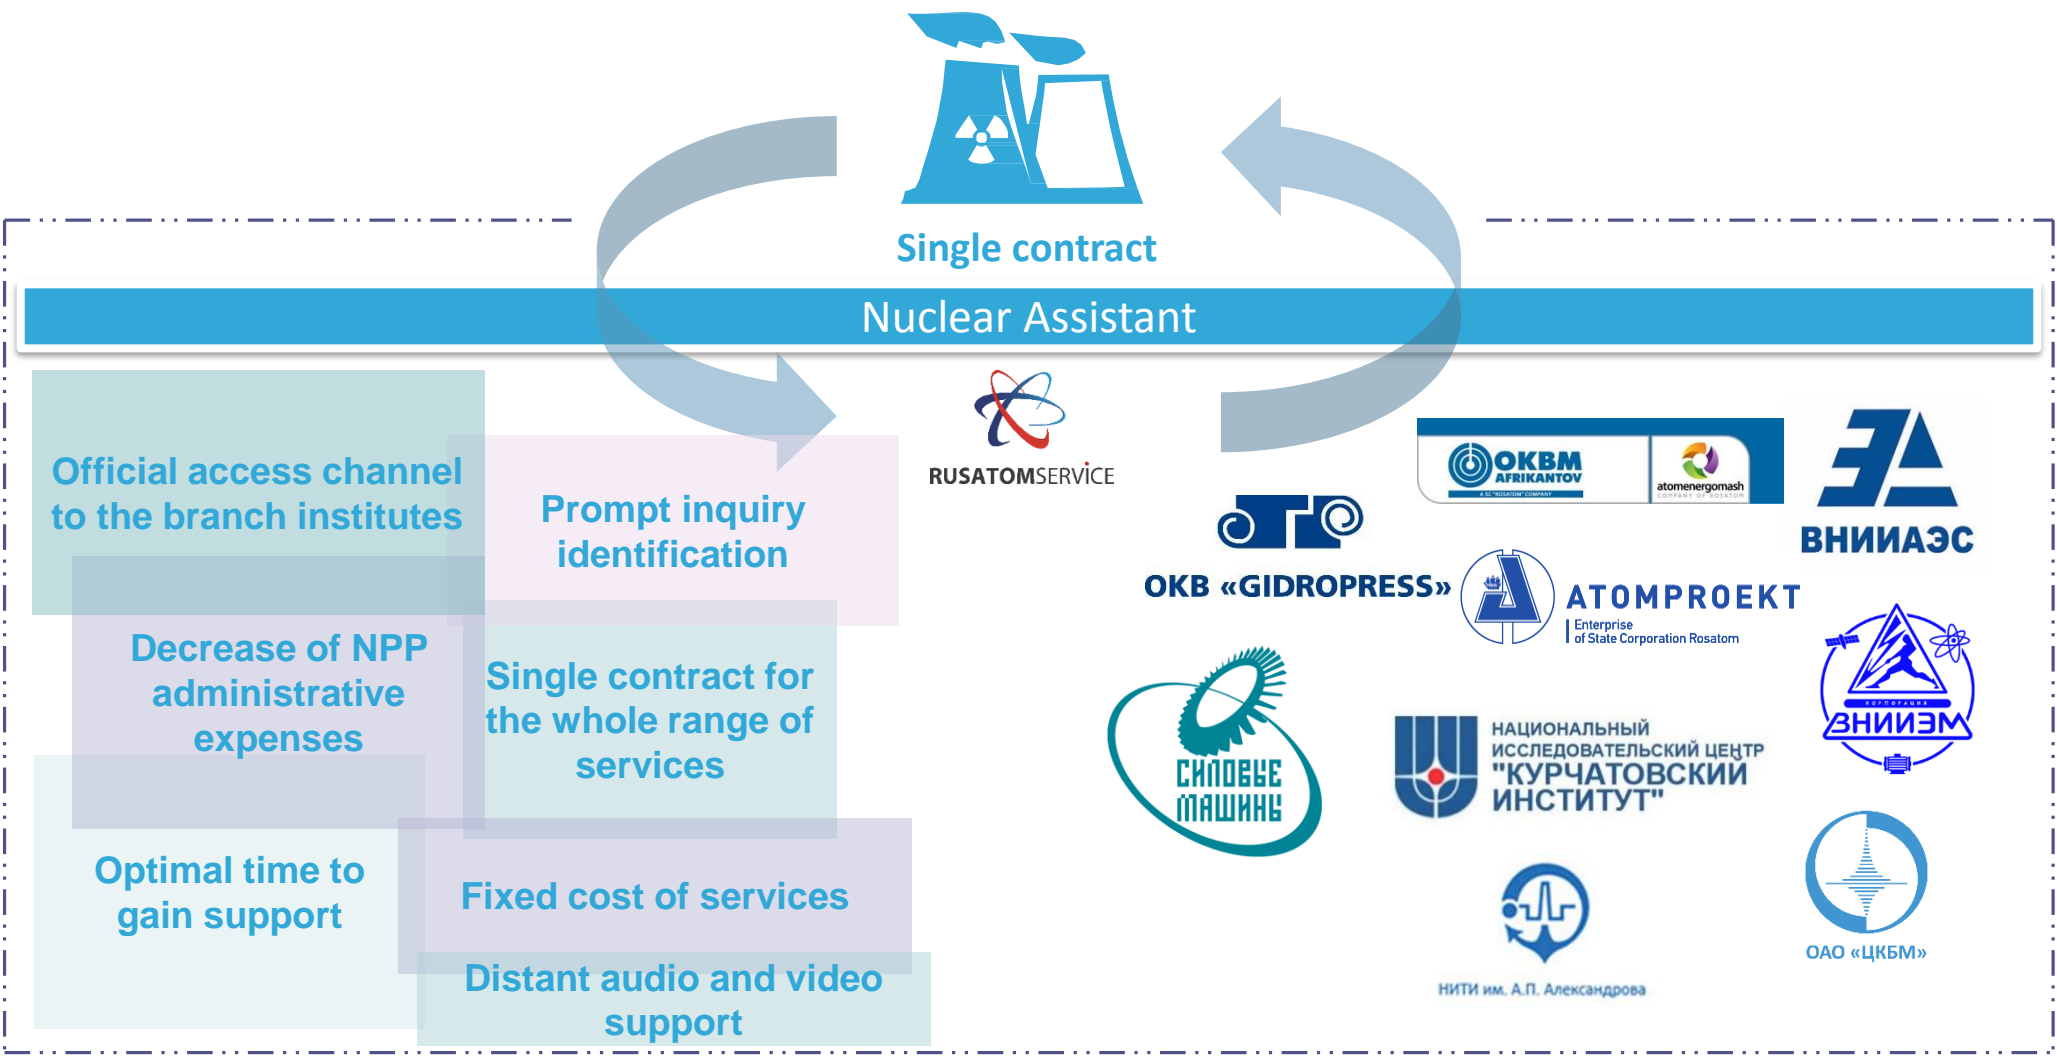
Single contract

Nuclear Assistant

RUSATOMSERVICE

Official access channel to the branch institutes

Prompt inquiry identification

Decrease of NPP administrative expenses

Single contract for the whole range of services

Optimal time to gain support

Fixed cost of services

Distant audio and video support

OKBM AFRIKANTOV
A JSC "ROSATOM" COMPANY

atomenergomash
COMPANY OF ROSATOM

ВНИИАЭС

OKB «GIDROPRESS»

ATOMPROEKT
Enterprise of State Corporation Rosatom

КОРПОРАЦИЯ
ВНИИЭМ

СИЛОВЫЕ МАШИНЫ

НАЦИОНАЛЬНЫЙ ИССЛЕДОВАТЕЛЬСКИЙ ЦЕНТР "КУРЧАТОВСКИЙ ИНСТИТУТ"

НИТИ им. А.П. Александрова

ОАО «ЦКБМ»